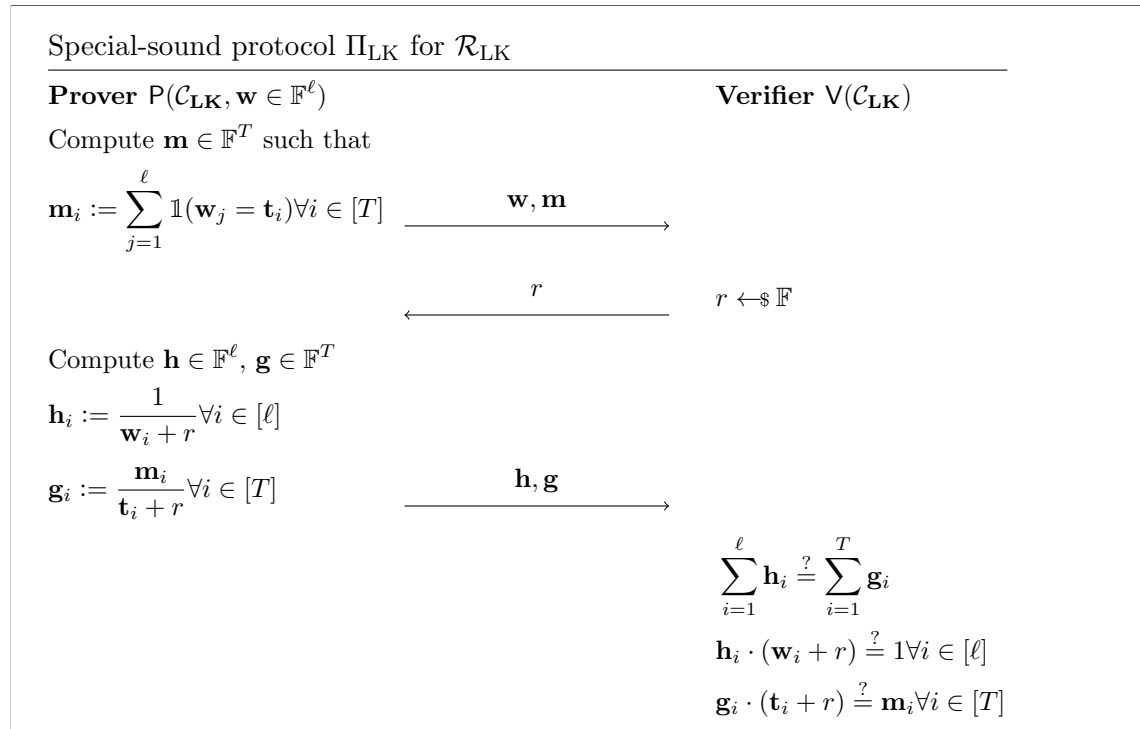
Special-sound protocol $\Pi_{\text{LK}}$ for $\mathcal{R}_{\text{LK}}$

**Prover** $\mathsf{P}(\mathcal{C}_{\mathbf{LK}}, \mathbf{w} \in \mathbb{F}^{\ell})$

**Verifier** $\mathsf{V}(\mathcal{C}_{\mathbf{LK}})$

Compute $\mathbf{m} \in \mathbb{F}^T$ such that

$\mathbf{m}_i := \sum_{j=1}^{\ell} \mathbb{1}(\mathbf{w}_j = \mathbf{t}_i) \forall i \in [T]$

$\mathbf{w}, \mathbf{m}$

$r$

$r \leftarrow\$ \mathbb{F}$

Compute $\mathbf{h} \in \mathbb{F}^{\ell}$, $\mathbf{g} \in \mathbb{F}^T$

$\mathbf{h}_i := \frac{1}{\mathbf{w}_i + r} \forall i \in [\ell]$

$\mathbf{g}_i := \frac{\mathbf{m}_i}{\mathbf{t}_i + r} \forall i \in [T]$

$\mathbf{h}, \mathbf{g}$

$\sum_{i=1}^{\ell} \mathbf{h}_i \stackrel{?}{=} \sum_{i=1}^{T} \mathbf{g}_i$

$\mathbf{h}_i \cdot (\mathbf{w}_i + r) \stackrel{?}{=} 1 \forall i \in [\ell]$

$\mathbf{g}_i \cdot (\mathbf{t}_i + r) \stackrel{?}{=} \mathbf{m}_i \forall i \in [T]$